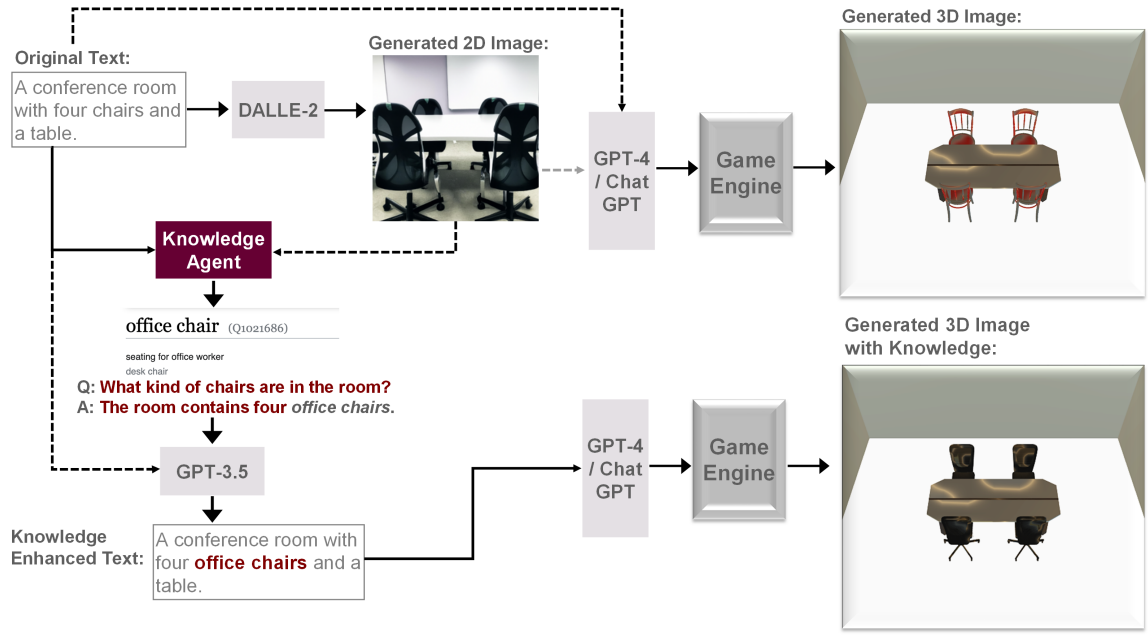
Original Text:

A conference room with four chairs and a table.

DALLE-2

Generated 2D Image:

GPT-4 / Chat GPT

Game Engine

Generated 3D Image:

Knowledge Agent

office chair (Q1021686)

seating for office worker

desk chair

Q: What kind of chairs are in the room?

A: The room contains four *office chairs*.

GPT-3.5

Knowledge Enhanced Text:

A conference room with four **office chairs** and a table.

GPT-4 / Chat GPT

Game Engine

Generated 3D Image with Knowledge: